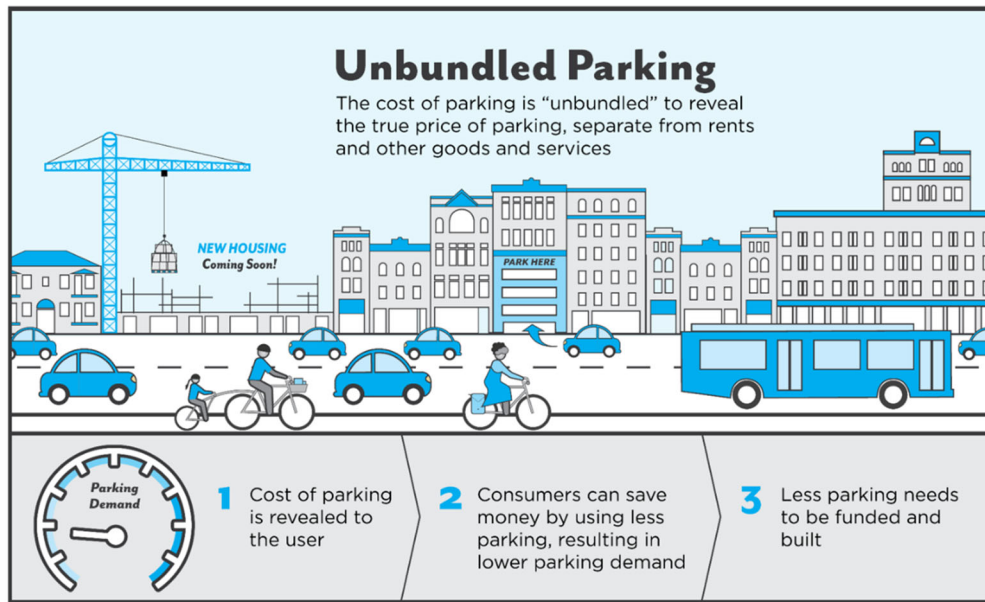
Unbundled Parking

The cost of parking is "unbundled" to reveal the true price of parking, separate from rents and other goods and services

NEW HOUSING
Coming Soon!

PARK HERE

Parking Demand

1 Cost of parking is revealed to the user

2 Consumers can save money by using less parking, resulting in lower parking demand

3 Less parking needs to be funded and built